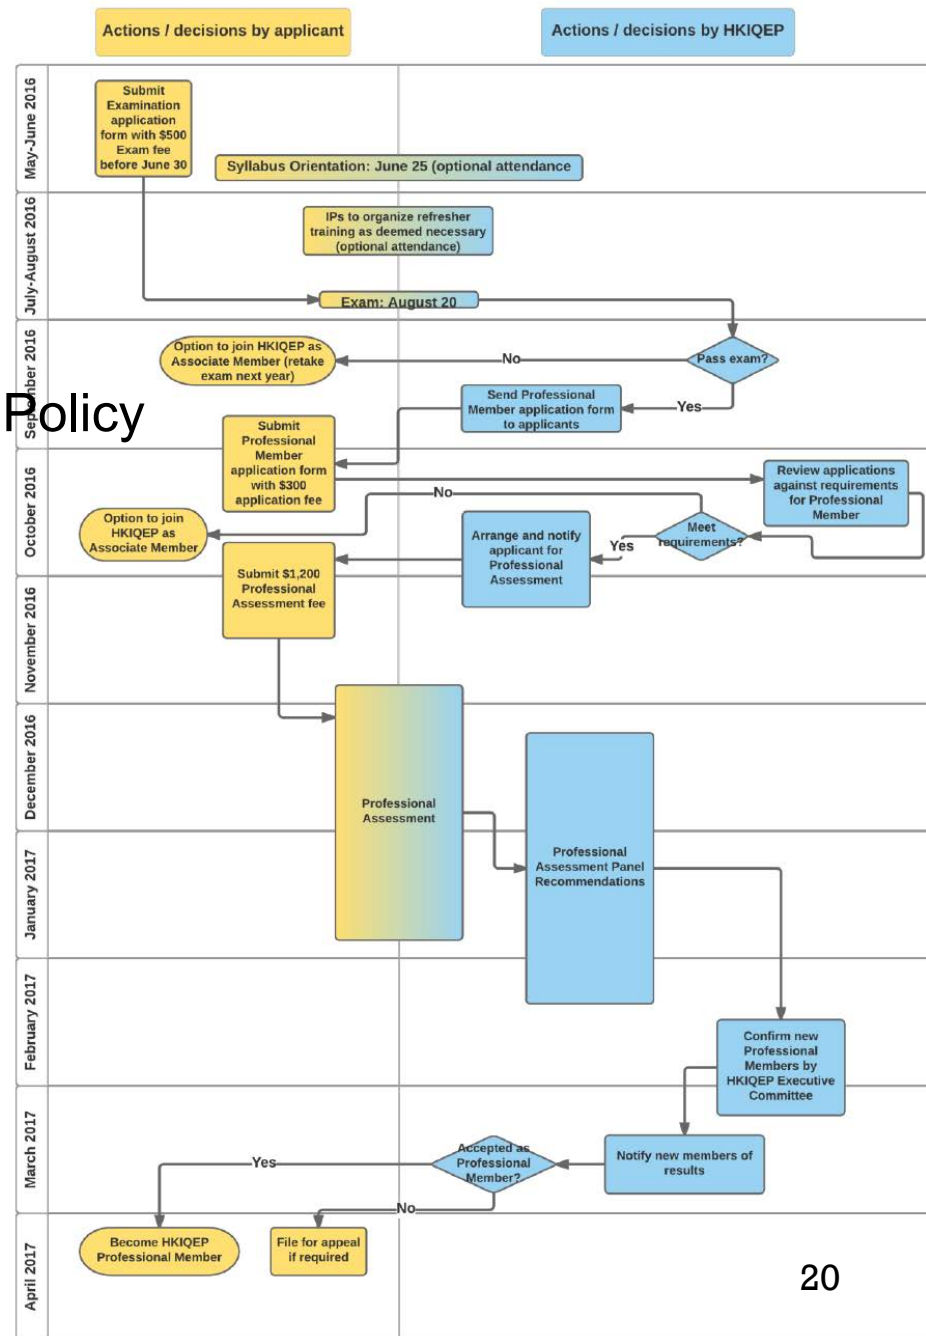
Actions / decisions by applicant

Actions / decisions by HKIQEP

May-June 2016

Submit Examination application form with $500 Exam fee before June 30

Syllabus Orientation: June 25 (optional attendance)

July-August 2016

IPs to organize refresher training as deemed necessary (optional attendance)

Exam: August 20

September 2016

Policy

Option to join HKIQEP as Associate Member (retake exam next year)

No

Pass exam?

Yes

Send Professional Member application form to applicants

Submit Professional Member application form with $300 application fee

October 2016

Review applications against requirements for Professional Member

No

Option to join HKIQEP as Associate Member

Arrange and notify applicant for Professional Assessment

Yes

Meet requirements?

Submit $1,200 Professional Assessment fee

November 2016

December 2016

Professional Assessment

January 2017

Professional Assessment Panel Recommendations

February 2017

Confirm new Professional Members by HKIQEP Executive Committee

March 2017

Yes

Accepted as Professional Member?

Notify new members of results

No

April 2017

Become HKIQEP Professional Member

File for appeal if required

20